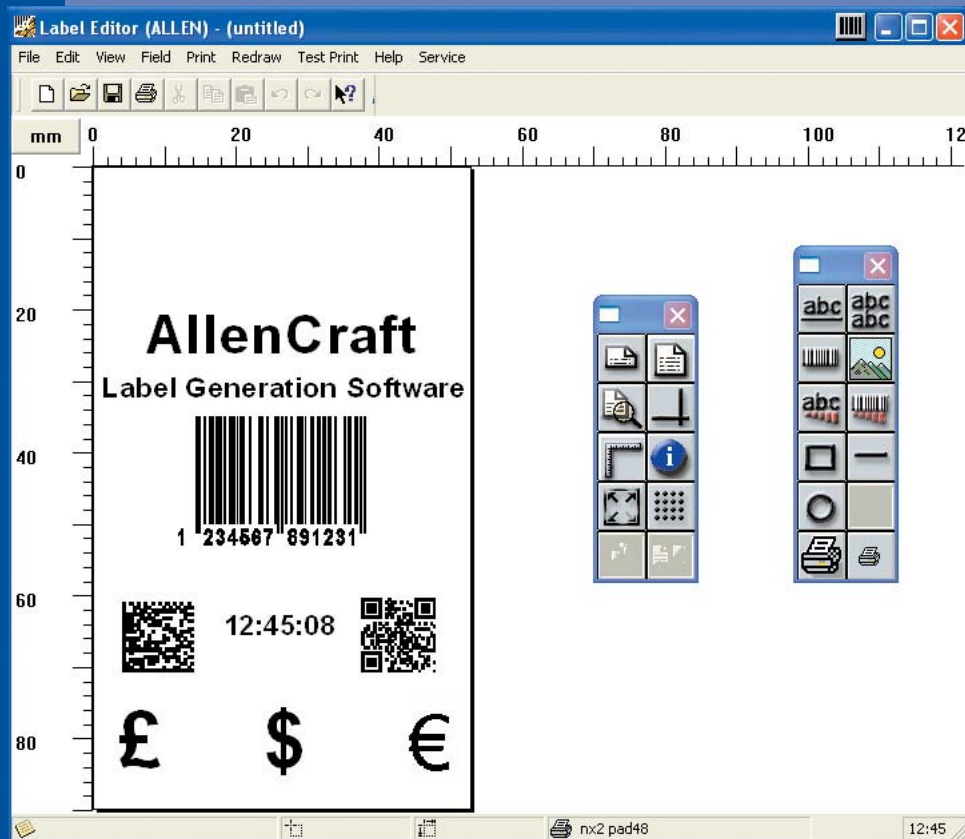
Label Editor (ALLEN) - (untitled)

File Edit View Field Print Redraw Test Print Help Service

mm 0 20 40 60 80 100 12

0

20

40

60

80

AllenCraft

Label Generation Software

1 234567 891231

12:45:08

£ $ €

abc abc abc

abc

nx2 pad48

12:45